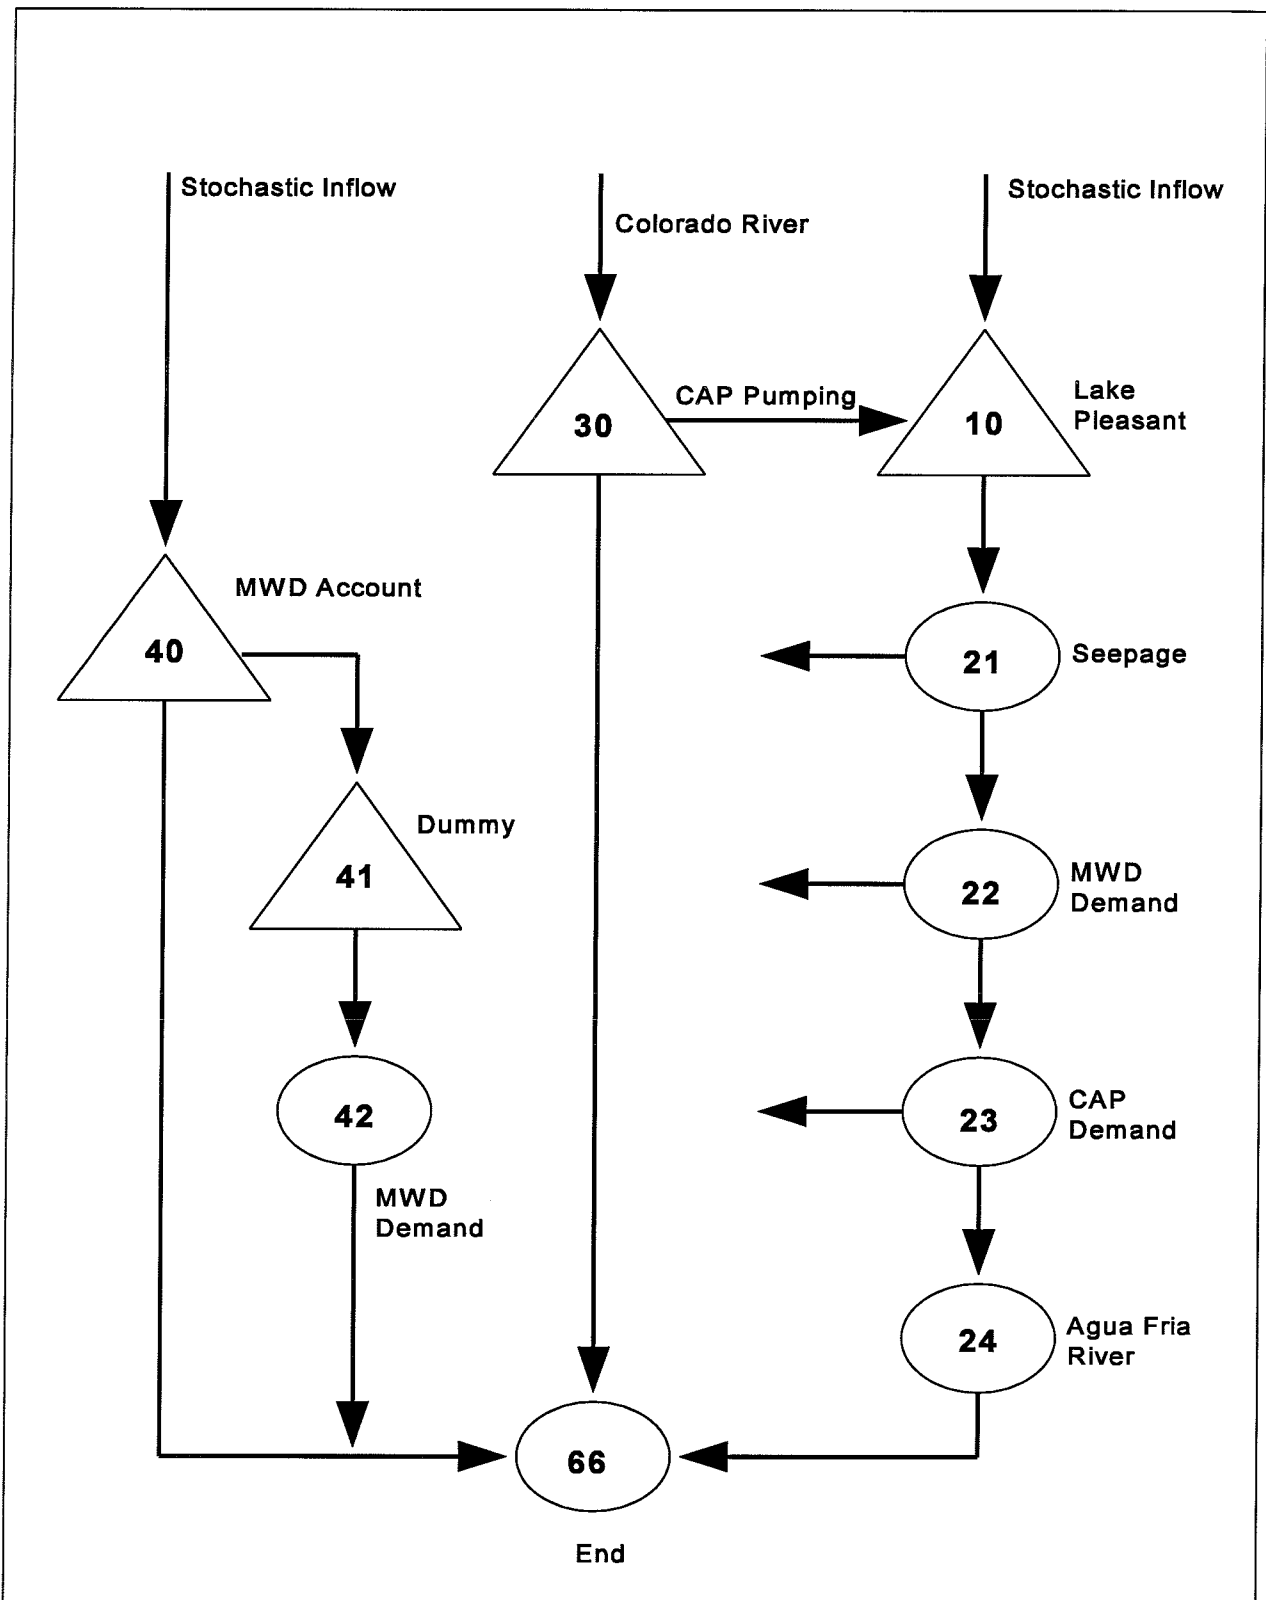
Stochastic Inflow

Colorado River

Stochastic Inflow

30

CAP Pumping

10

Lake Pleasant

40

MWD Account

21

Seepage

41

Dummy

22

MWD Demand

42

23

CAP Demand

MWD Demand

24

Agua Fria River

66

End